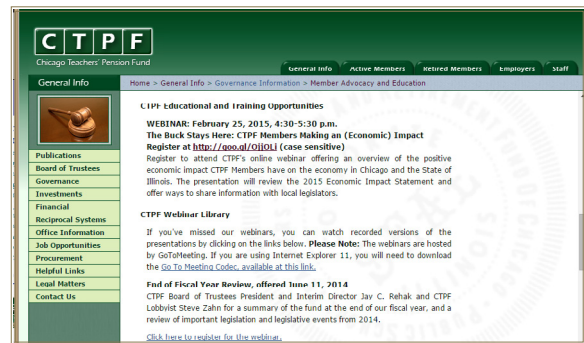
C T P F
Chicago Teachers' Pension Fund

General Info | Active Members | Retired Members | Employers | Staff

General Info

Home > General Info > Governance Information > Member Advocacy and Education

Publications
Board of Trustees
Governance
Investments
Financial
Reciprocal Systems
Office Information
Job Opportunities
Procurement
Helpful Links
Legal Matters
Contact Us

CTPF Educational and Training Opportunities

WEBINAR: February 25, 2015, 4:30-5:30 p.m.
The Buck Stays Here: CTPF Members Making an (Economic) Impact
Register at http://goo.gl/OjiOLi (case sensitive)
Register to attend CTPF's online webinar offering an overview of the positive economic impact CTPF Members have on the economy in Chicago and the State of Illinois. The presentation will review the 2015 Economic Impact Statement and offer ways to share information with local legislators.

CTPF Webinar Library

If you've missed our webinars, you can watch recorded versions of the presentations by clicking on the links below. Please Note: The webinars are hosted by GoToMeeting. If you are using Internet Explorer 11, you will need to download the Go To Meeting Codec, available at this link.

End of Fiscal Year Review, offered June 11, 2014
CTPF Board of Trustees President and Interim Director Jay C. Rehak and CTPF Lobbyist Steve Zahn for a summary of the fund at the end of our fiscal year, and a review of important legislation and legislative events from 2014.

Click here to register for the webinar.